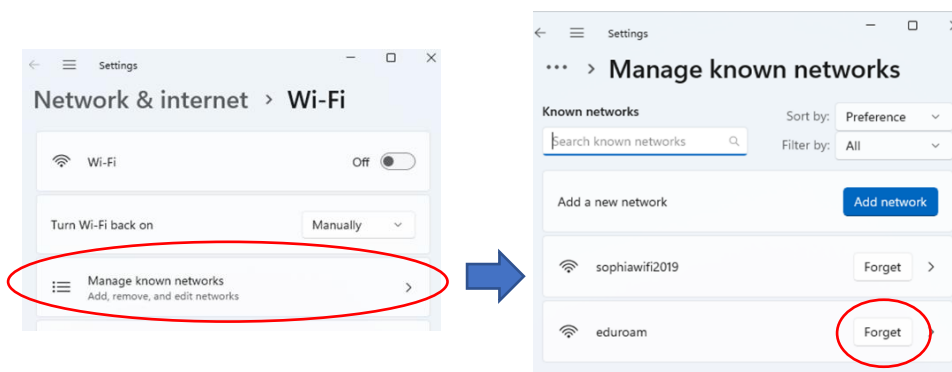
Settings

Network & internet > Wi-Fi

Wi-Fi

Off

Turn Wi-Fi back on

Manually

Manage known networks
Add, remove, and edit networks

Settings

... > Manage known networks

Known networks

Search known networks

Sort by: Preference

Filter by: All

Add a new network

Add network

sophiawifi2019

Forget

eduroam

Forget